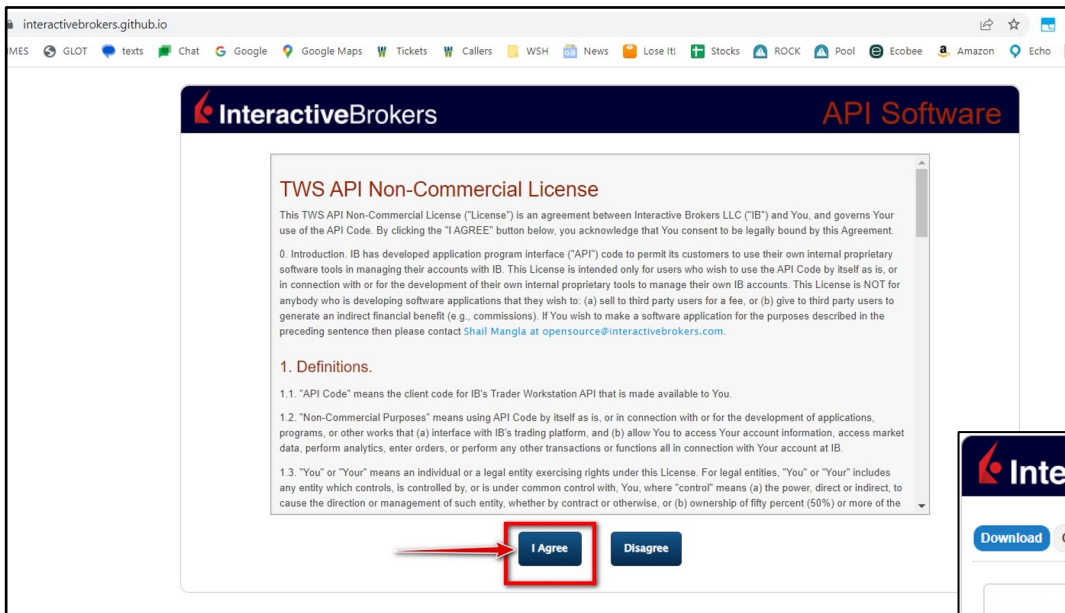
interactivebrokers.github.io

MES GLOT texts Chat Google Google Maps Tickets Callers WSH News Lose It! Stocks ROCK Pool Ecobee Amazon Echo

InteractiveBrokers API Software

TWS API Non-Commercial License

This TWS API Non-Commercial License ("License") is an agreement between Interactive Brokers LLC ("IB") and You, and governs Your use of the API Code. By clicking the "I AGREE" button below, you acknowledge that You consent to be legally bound by this Agreement.

0. Introduction. IB has developed application program interface ("API") code to permit its customers to use their own internal proprietary software tools in managing their accounts with IB. This License is intended only for users who wish to use the API Code by itself as is, or in connection with or for the development of their own internal proprietary tools to manage their own IB accounts. This License is NOT for anybody who is developing software applications that they wish to: (a) sell to third party users for a fee, or (b) give to third party users to generate an indirect financial benefit (e.g., commissions). If You wish to make a software application for the purposes described in the preceding sentence then please contact Shail Mangla at opensource@interactivebrokers.com.

1. Definitions.

1.1. "API Code" means the client code for IB's Trader Workstation API that is made available to You.

1.2. "Non-Commercial Purposes" means using API Code by itself as is, or in connection with or for the development of applications, programs, or other works that (a) interface with IB's trading platform, and (b) allow You to access Your account information, access market data, perform analytics, enter orders, or perform any other transactions or functions all in connection with Your account at IB.

1.3. "You" or "Your" means an individual or a legal entity exercising rights under this License. For legal entities, "You" or "Your" includes any entity which controls, is controlled by, or is under common control with, You, where "control" means (a) the power, direct or indirect, to cause the direction or management of such entity, whether by contract or otherwise, or (b) ownership of fifty percent (50%) or more of the

I Agree Disagree

Inte

Download